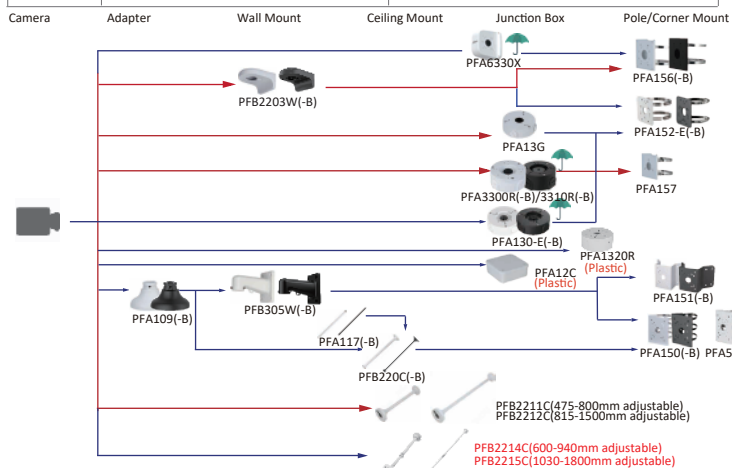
Camera
Adapter
Wall Mount
Ceiling Mount
Junction Box
Pole/Corner Mount

PFA6330X
PFA156(-B)
PFB2203W(-B)
PFA152-E(-B)
PFA13G
PFA3300R(-B)/3310R(-B)
PFA157
PFA130-E(-B)
PFA1320R (Plastic)
PFA12C (Plastic)
PFA151(-B)
PFA109(-B)
PFB305W(-B)
PFA150(-B)
PFA5
PFA117(-B)
PFB220C(-B)
PFB2211C(475-800mm adjustable)
PFB2212C(815-1500mm adjustable)
PFB2214C(600-940mm adjustable)
PFB2215C(1030-1800mm adjustable)